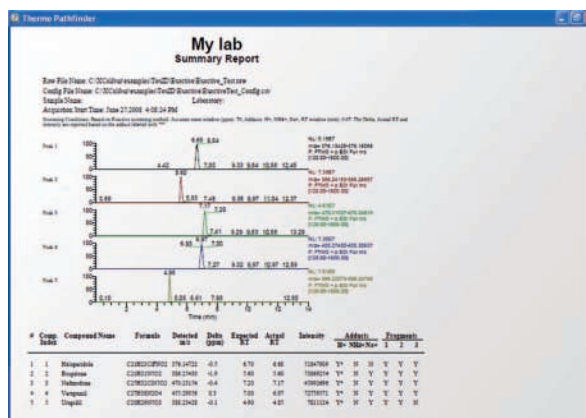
Thermo Pathfinder

My lab
Summary Report

Raw File Name: C:\Xcalibur\examples\ToxID\Exactive\Exactive_Test.raw
Config File Name: C:\Xcalibur\examples\ToxID\Exactive\ExactiveTest_Config.csv
Sample Name:
Laboratory:
Acquisition Start Time: June 27 2008 4:08:24 PM

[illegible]

Peak 1
Peak 2
Peak 3
Peak 4
Peak 5

Time (min)

| # | Comp. Index | Compound Name | Formula | Detected m/z | Delta (ppm) | Expected RT | Actual RT | Intensity | H+ | NH4+ | Na+ | 1 | 2 | 3 |
|---|---|---|---|---|---|---|---|---|---|---|---|---|---|---|
| 1 | 1 | Haloperidol | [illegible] | 376.14722 | -0.5 | 4.70 | 4.65 | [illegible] | Y* | N | Y | Y | Y | Y |
| 2 | 2 | Bosprirone | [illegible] | 386.25465 | -1.0 | 5.60 | 5.60 | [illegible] | Y* | N | Y | Y | Y | Y |
| 3 | 3 | Nefazodone | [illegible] | 470.23174 | -0.4 | 7.20 | 7.17 | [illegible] | Y* | N | Y | Y | Y | Y |
| 4 | 4 | Verapamil | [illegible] | 455.29058 | 0.5 | 7.00 | 6.97 | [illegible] | Y* | N | Y | Y | Y | Y |
| 5 | 5 | Urapidil | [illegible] | 388.23420 | -0.1 | 4.90 | 4.95 | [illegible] | Y* | N | Y | Y | Y | Y |